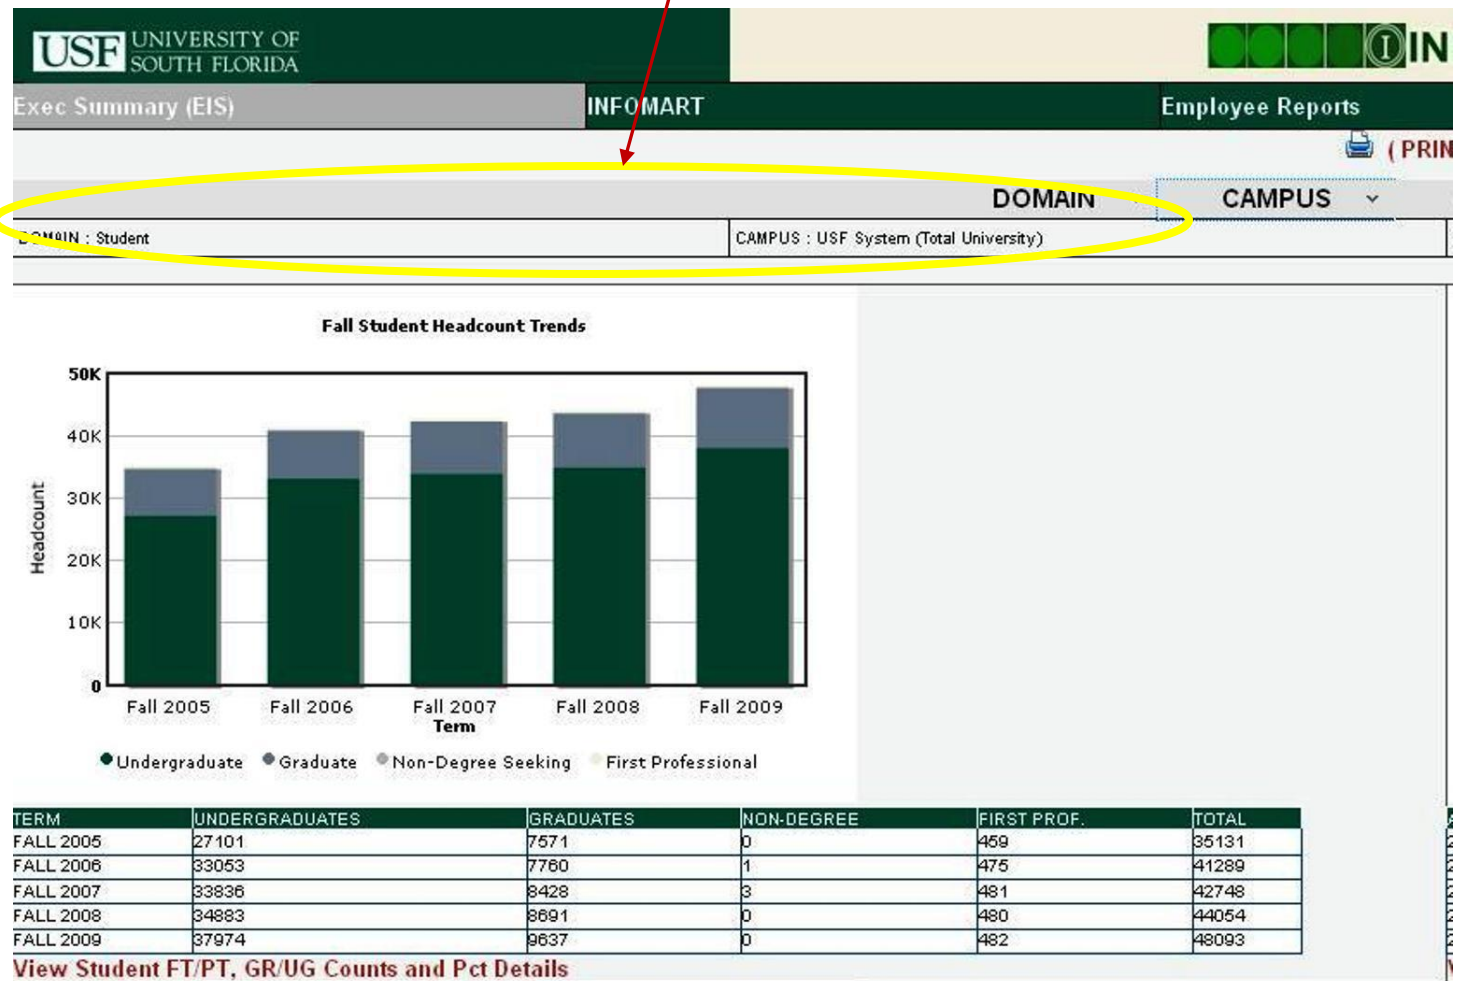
USF UNIVERSITY OF SOUTH FLORIDA

IN

Exec Summary (EIS) INFOMART Employee Reports

( PRIN

DOMAIN CAMPUS

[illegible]AIN : Student

CAMPUS : USF System (Total University)

Fall Student Headcount Trends

50K
40K
30K
20K
10K
0

Headcount

Fall 2005 Fall 2006 Fall 2007 Fall 2008 Fall 2009

Term

Undergraduate Graduate Non-Degree Seeking First Professional

| TERM | UNDERGRADUATES | GRADUATES | NON-DEGREE | FIRST PROF. | TOTAL |
|---|---|---|---|---|---|
| FALL 2005 | 27101 | 7571 | 0 | 459 | 35131 |
| FALL 2006 | 33053 | 7760 | 1 | 475 | 41289 |
| FALL 2007 | 33836 | 8428 | 3 | 481 | 42748 |
| FALL 2008 | 34883 | 8691 | 0 | 480 | 44054 |
| FALL 2009 | 37974 | 9637 | 0 | 482 | 48093 |

View Student FT/PT, GR/UG Counts and Pct Details